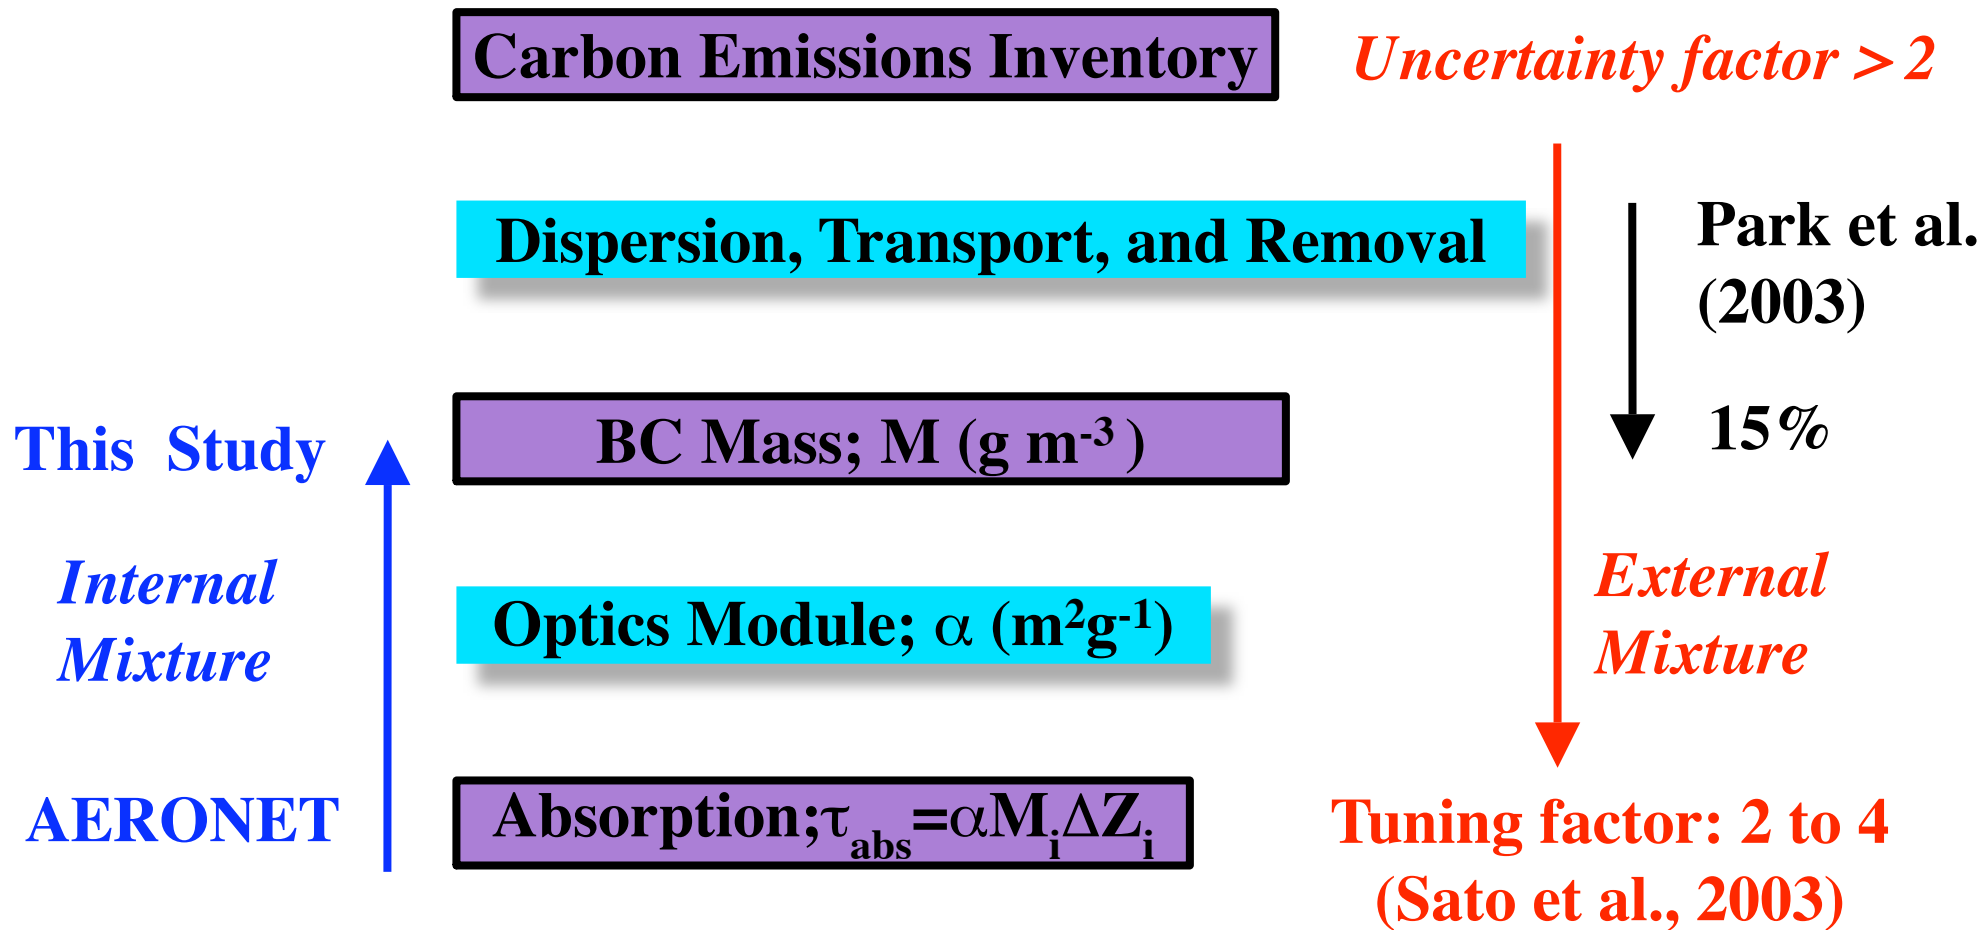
Carbon Emissions Inventory

Uncertainty factor > 2

Dispersion, Transport, and Removal

Park et al. (2003)

15%

This Study

BC Mass; M (g m$^{-3}$)

Internal Mixture

Optics Module; $\alpha$ (m$^2$g$^{-1}$)

External Mixture

AERONET

Absorption;$\tau_{abs}=\alpha M_i \Delta Z_i$

Tuning factor: 2 to 4
(Sato et al., 2003)